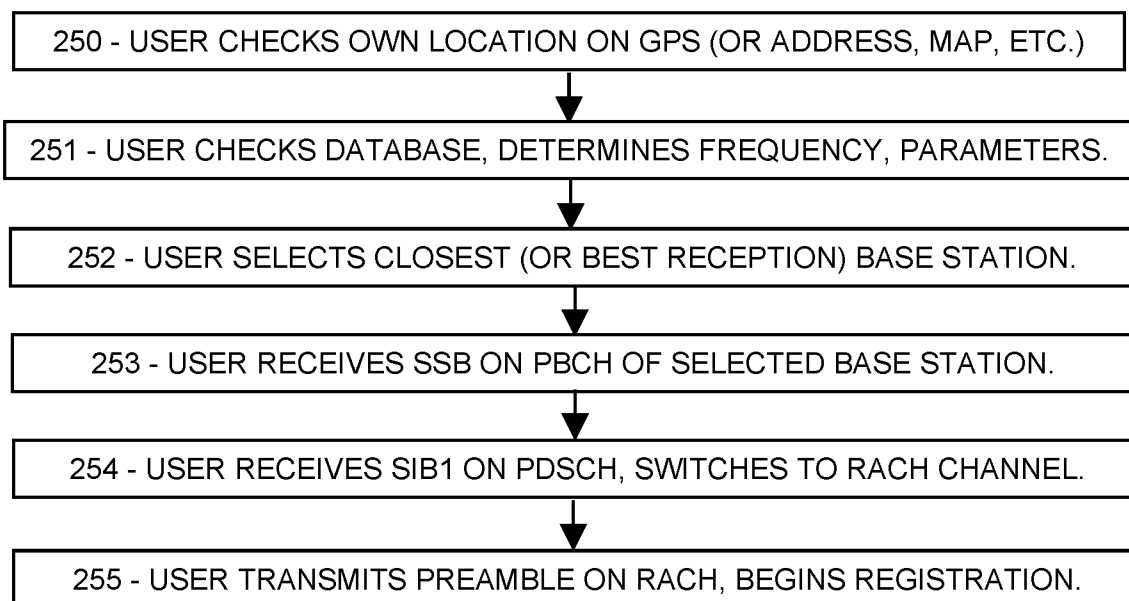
250 - USER CHECKS OWN LOCATION ON GPS (OR ADDRESS, MAP, ETC.)

251 - USER CHECKS DATABASE, DETERMINES FREQUENCY, PARAMETERS.

252 - USER SELECTS CLOSEST (OR BEST RECEPTION) BASE STATION.

253 - USER RECEIVES SSB ON PBCH OF SELECTED BASE STATION.

254 - USER RECEIVES SIB1 ON PDSCH, SWITCHES TO RACH CHANNEL.

255 - USER TRANSMITS PREAMBLE ON RACH, BEGINS REGISTRATION.